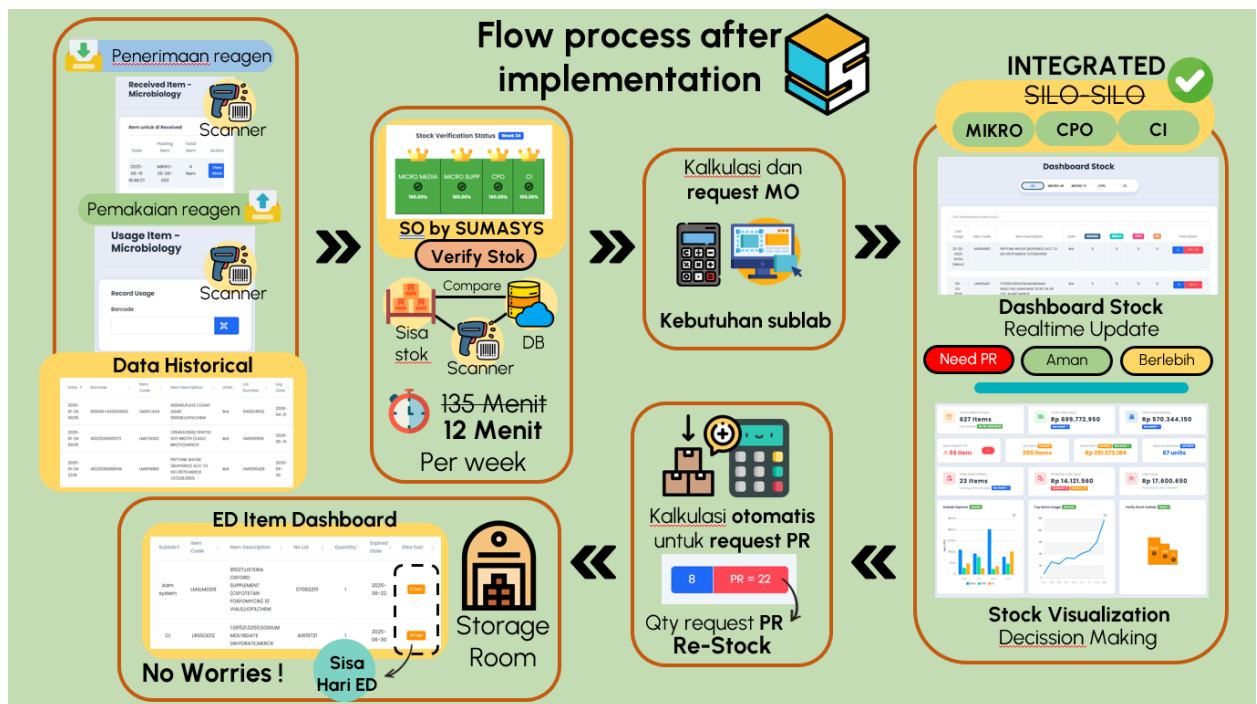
Flow process after implementation

INTEGRATED
SILO-SILO
MIKRO
CPO
CI

Penerimaan reagen
Received Item - Microbiology
Scanner
Item untuk di Received

| Date | Posting Item | Total Item | Action |
|---|---|---|---|
| 2025-05-15 15:48:27 | MIKRO-25-05-002 | 4 Item | View More |

Pemakaian reagen
Usage Item - Microbiology
Scanner
Record Usage
Barcode

Data Historical

| Date | Barcode | Item Code | Item Description | UOM | Lot Number | Exp Date |
|---|---|---|---|---|---|---|
| 2025-01-24 09:09 | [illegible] | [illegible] | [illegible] | Bot | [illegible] | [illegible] |
| 2025-01-24 09:09 | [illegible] | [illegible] | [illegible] | Bot | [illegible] | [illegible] |
| 2025-01-24 09:10 | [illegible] | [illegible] | PEPTONE WATER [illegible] | Bot | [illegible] | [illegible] |

Stock Verification Status Week 24
MICRO MEDIA 100.00%
MICRO SUPP 100.00%
CPO 100.00%
CI 100.00%
SO by SUMASYS
Verify Stok
Compare
Sisa stok
Scanner
DB
135 Menit
12 Menit
Per week

Kalkulasi dan request MO
Kebutuhan sublab

Dashboard Stock
Dashboard Stock
Realtime Update
Need PR
Aman
Berlebih

627 items
Rp 699.772.950
Rp 570.344.150
58 item
205 items
Rp 251.373.184
67 units
23 items
Rp 14.121.560
Rp 17.600.650

Stock Visualization
Decission Making

Kalkulasi otomatis untuk request PR
8
PR = 22
Qty request PR
Re-Stock

ED Item Dashboard

| Sublab | Item Code | Item Description | No Lot | Quantity | Expired Date | Sisa hari |
|---|---|---|---|---|---|---|
| Adm system | LMSUM009 | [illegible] | 07082211 | 1 | 2025-06-22 | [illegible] |
| CI | LRS0012 | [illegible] SODIUM MOLYBDATE DIHYDRATE,MERCK | A1517721 | 1 | 2025-06-30 | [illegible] |

Storage Room
No Worries !
Sisa Hari ED